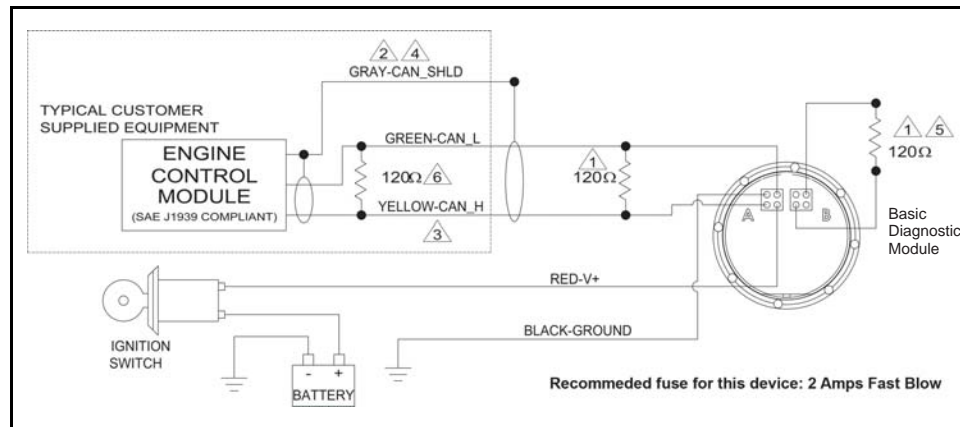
2 4
GRAY-CAN_SHLD

TYPICAL CUSTOMER SUPPLIED EQUIPMENT

ENGINE CONTROL MODULE
(SAE J1939 COMPLIANT)

GREEN-CAN_L
120Ω 6
YELLOW-CAN_H
3

1
120Ω

1 5
120Ω

A
B

Basic Diagnostic Module

RED-V+

BLACK-GROUND

IGNITION SWITCH

- +
BATTERY

Recommeded fuse for this device: 2 Amps Fast Blow